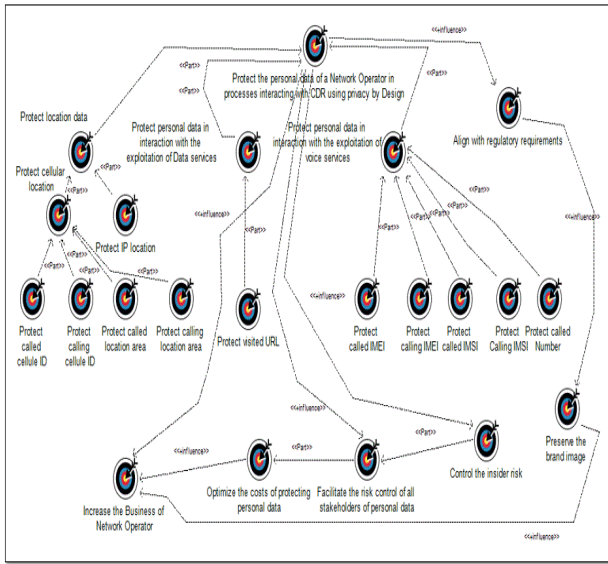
<<influence>>

Protect the personal data of a Network Operator in processes interacting with CDR using privacy by Design

<<Part>>

<<Part>>

Protect location data

Protect personal data in interaction with the exploitation of Data services

Protect personal data in interaction with the exploitation of voice services

Align with regulatory requirements

Protect cellular location

<<Part>>

<<Part>>

Protect IP location

<<influence>>

<<Part>>

<<Part>>

<<Part>>

<<Part>>

<<Part>>

<<Part>>

<<Part>>

<<Part>>

<<Part>>

<<influence>>

<<influence>>

Protect called cellule ID

Protect calling cellule ID

Protect called location area

Protect calling location area

Protect visited URL

Protect called IMEI

Protect calling IMEI

Protect called IMSI

Protect Calling IMSI

Protect called Number

Preserve the brand image

<<influence>>

<<Part>>

<<influence>>

<<Part>>

Control the insider risk

Increase the Business of Network Operator

Optimize the costs of protecting personal data

Facilitate the risk control of all stakeholders of personal data

<<influence>>